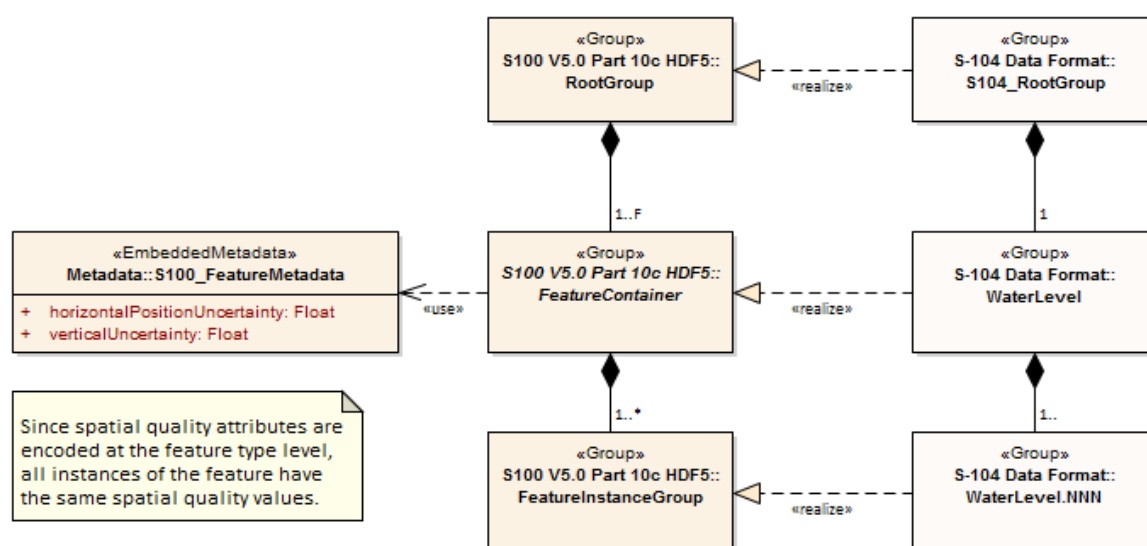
«Group»
S100 V5.0 Part 10c HDF5::
RootGroup

«realize»

«Group»
S-104 Data Format::
S104_RootGroup

1..F

1

«EmbeddedMetadata»
Metadata::S100_FeatureMetadata

+ horizontalPositionUncertainty: Float
+ verticalUncertainty: Float

«use»

«Group»
S100 V5.0 Part 10c HDF5::
FeatureContainer

«realize»

«Group»
S-104 Data Format::
WaterLevel

Since spatial quality attributes are encoded at the feature type level, all instances of the feature have the same spatial quality values.

1..*

1..

«Group»
S100 V5.0 Part 10c HDF5::
FeatureInstanceGroup

«realize»

«Group»
S-104 Data Format::
WaterLevel.NNN